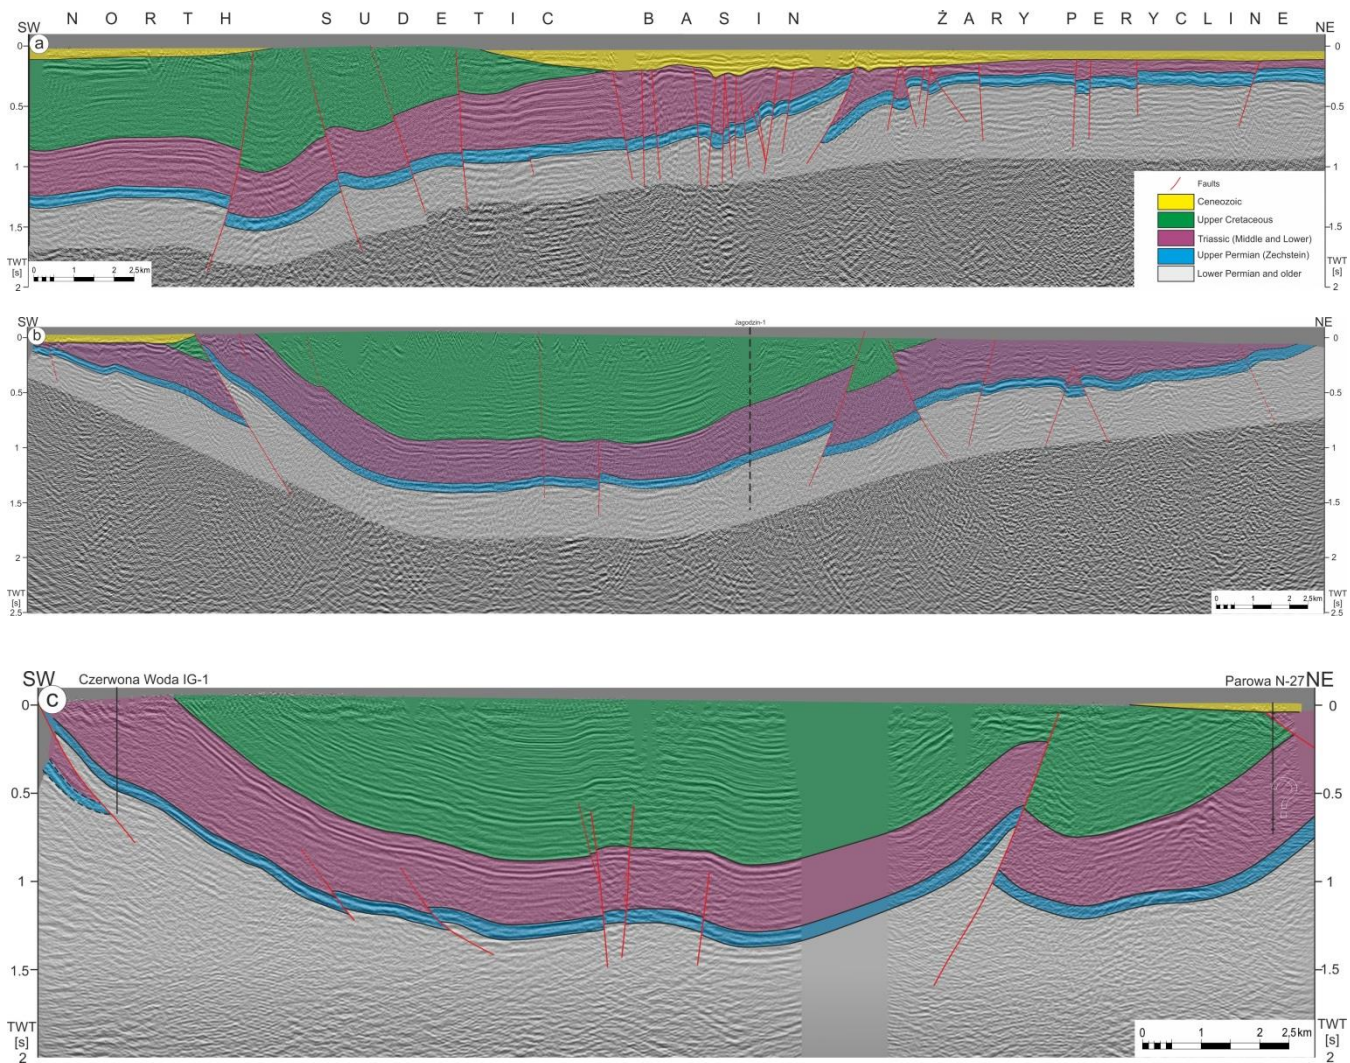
SW NORTH SUDETIC BASIN ŻARY PERYCLINE NE

a

0 0.5 1 1.5 TWT [s] 2

0 1 2 2,5km

0 0.5 1 1.5 TWT [s] 2

Faults
Ceneozoic
Upper Cretaceous
Triassic (Middle and Lower)
Upper Permian (Zechstein)
Lower Permian and older

SW NE

b

Jagodzin-1

0 0.5 1 1.5 2 TWT [s] 2.5

0 1 2 2,5km

0 0.5 1 1.5 2 TWT [s] 2.5

SW Czerwona Woda IG-1 Parowa N-27 NE

c

0 0.5 1 1.5 TWT [s] 2

0 1 2 2,5km

0 0.5 1 1.5 TWT [s] 2